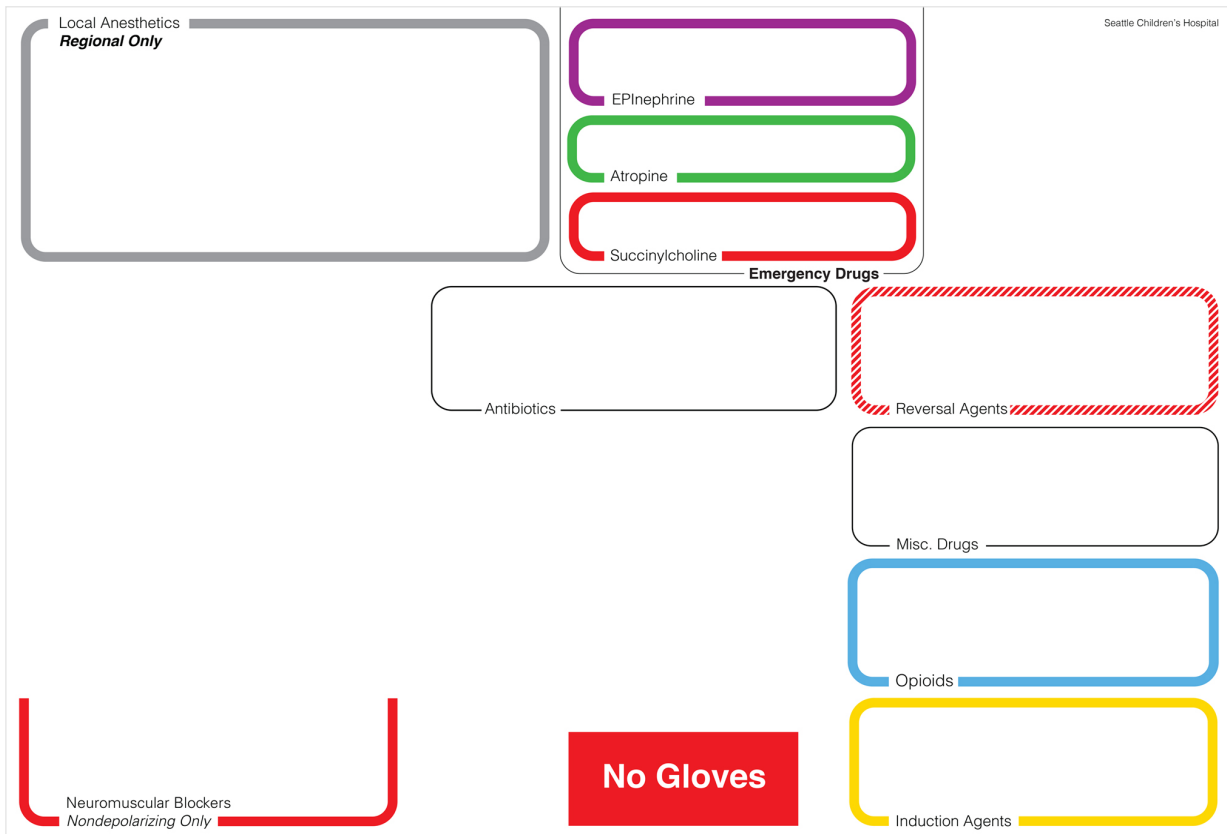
Local Anesthetics
Regional Only

EPInephrine

Atropine

Succinylcholine

Emergency Drugs

Seattle Children's Hospital

Antibiotics

Reversal Agents

Misc. Drugs

Opioids

Neuromuscular Blockers
Nondepolarizing Only

No Gloves

Induction Agents